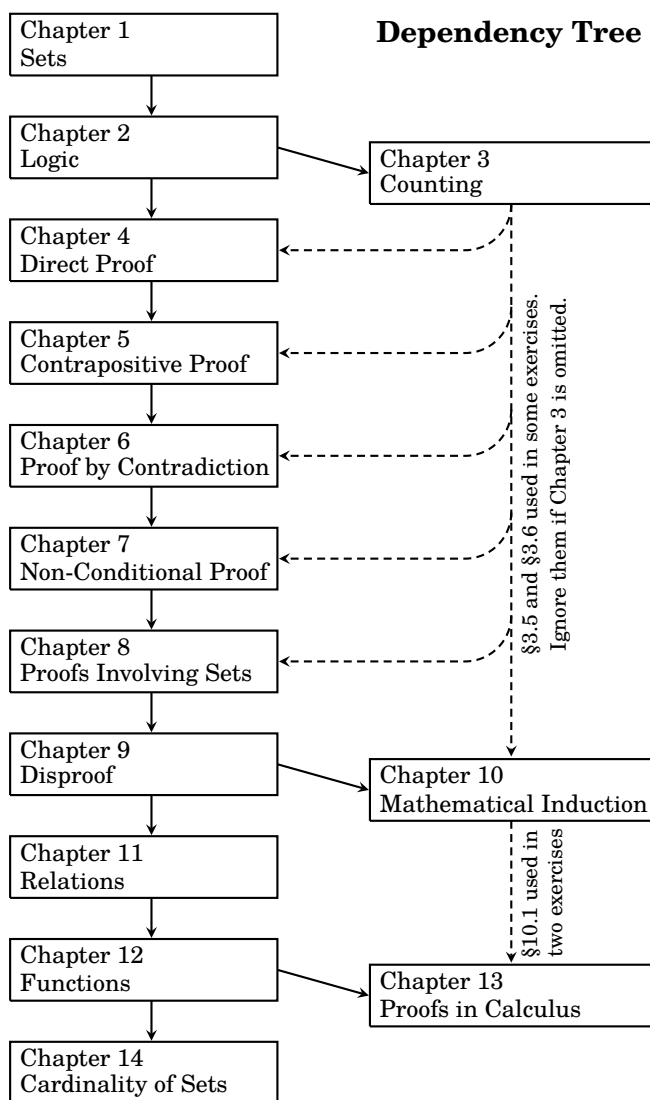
Dependency Tree

Chapter 1
Sets

Chapter 2
Logic

Chapter 3
Counting

Chapter 4
Direct Proof

Chapter 5
Contrapositive Proof

Chapter 6
Proof by Contradiction

Chapter 7
Non-Conditional Proof

Chapter 8
Proofs Involving Sets

§3.5 and §3.6 used in some exercises.
Ignore them if Chapter 3 is omitted.

Chapter 9
Disproof

Chapter 10
Mathematical Induction

Chapter 11
Relations

§10.1 used in
two exercises

Chapter 12
Functions

Chapter 13
Proofs in Calculus

Chapter 14
Cardinality of Sets